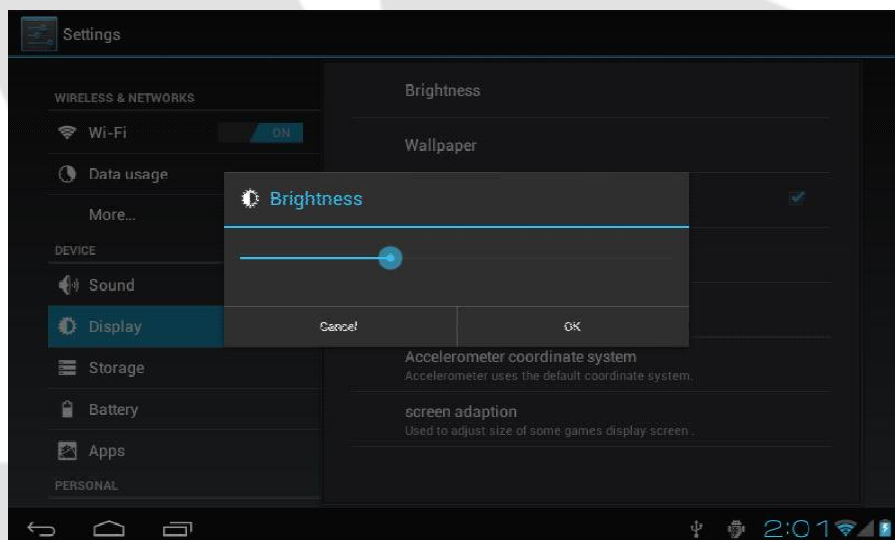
Settings

WIRELESS & NETWORKS
Wi-Fi
ON
Data usage
More...
DEVICE
Sound
Display
Storage
Battery
Apps
PERSONAL

Brightness
Wallpaper

Brightness

Cancel
OK

Accelerometer coordinate system
Accelerometer uses the default coordinate system.
screen adaption
Used to adjust size of some games display screen .

2:01